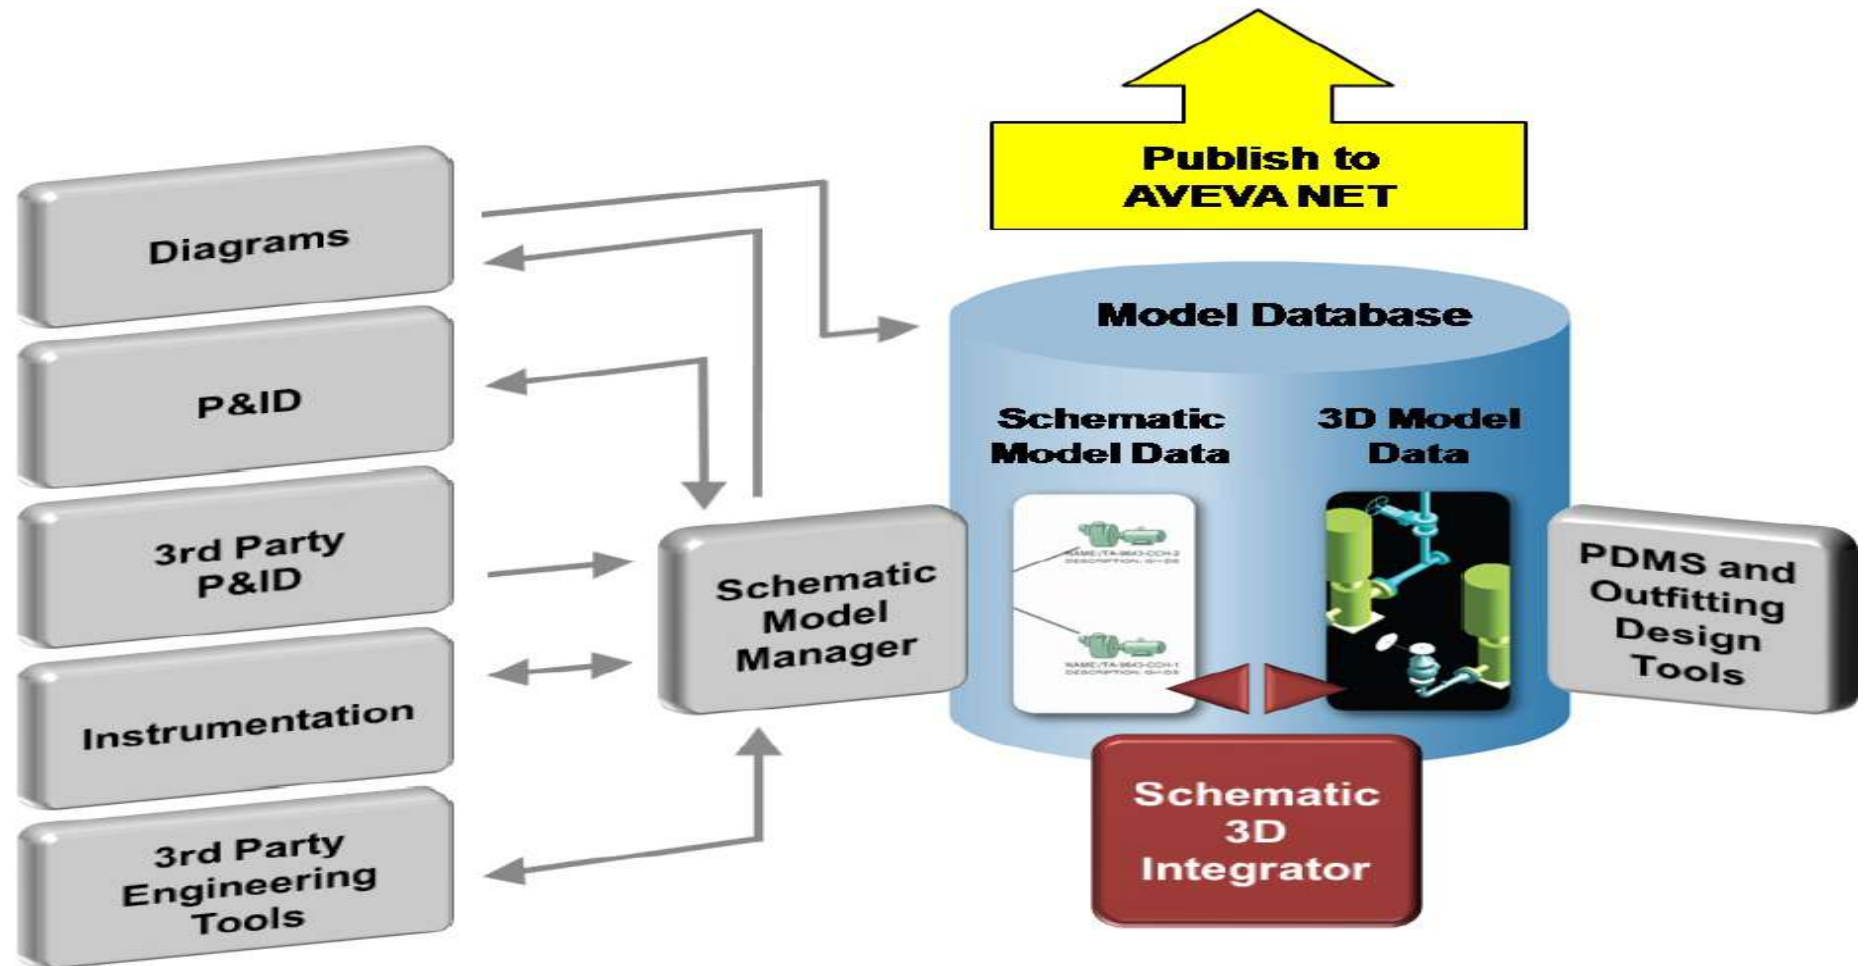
Publish to AVEVA NET

Diagrams

P&ID

3rd Party P&ID

Instrumentation

3rd Party Engineering Tools

Schematic Model Manager

Model Database

Schematic Model Data

3D Model Data

NAME:/TA-9643-CCH-2 DESCRIPTION: G—D8

NAME:/TA-9643-CCH-1 DESCRIPTION: G—D3

PDMS and Outfitting Design Tools

Schematic 3D Integrator